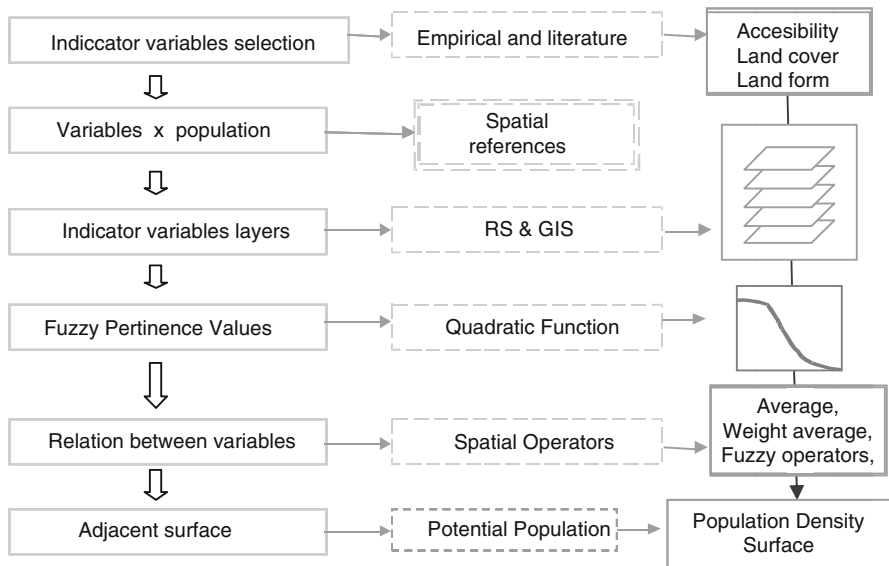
Indiccator variables selection

Empirical and literature

Accesibility
Land cover
Land form

Variables x population

Spatial references

Indicator variables layers

RS & GIS

Fuzzy Pertinence Values

Quadratic Function

Relation between variables

Spatial Operators

Average,
Weight average,
Fuzzy operators,

Adjacent surface

Potential Population

Population Density Surface